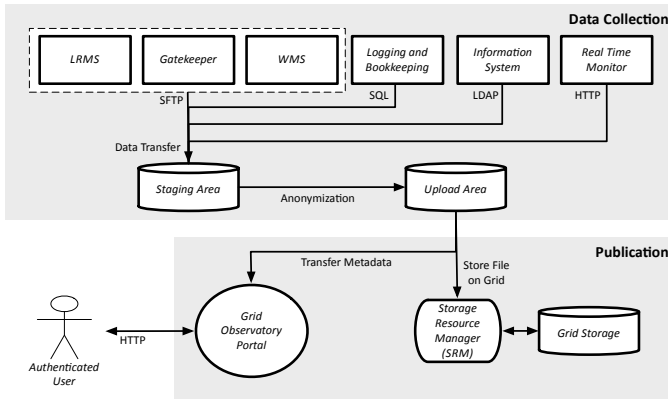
Data Collection

LRMS

Gatekeeper

WMS

Logging and Bookkeeping

Information System

Real Time Monitor

SFTP

SQL

LDAP

HTTP

Data Transfer

Staging Area

Anonymization

Upload Area

Publication

Transfer Metadata

Store File on Grid

Grid Observatory Portal

HTTP

Authenticated User

Storage Resource Manager (SRM)

Grid Storage